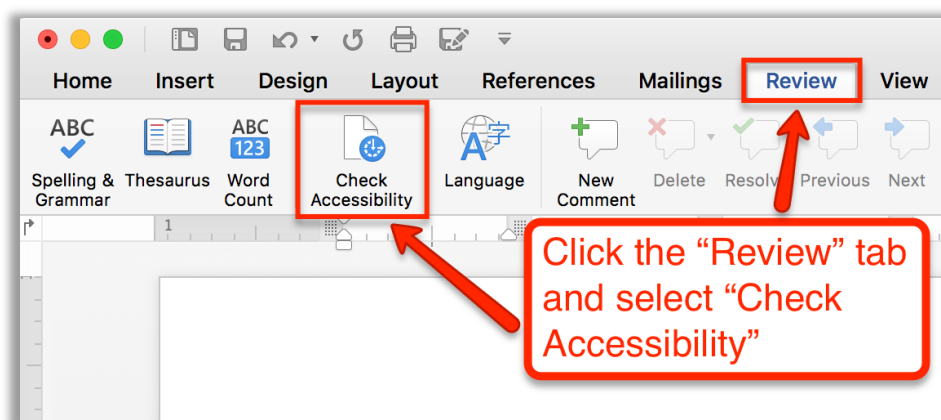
Home Insert Design Layout References Mailings Review View

ABC
Spelling & Grammar

Thesaurus

ABC 123
Word Count

Check Accessibility

Language

New Comment

Delete

Resolv

Previous

Next

1

Click the “Review” tab and select “Check Accessibility”